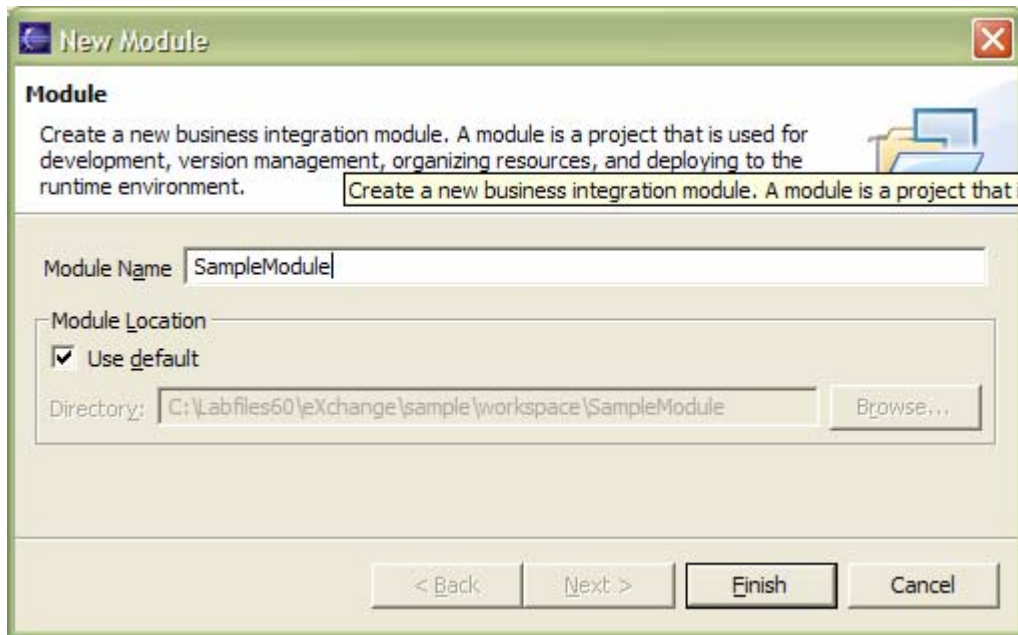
New Module

Module

Create a new business integration module. A module is a project that is used for development, version management, organizing resources, and deploying to the runtime environment.

Create a new business integration module. A module is a project that i

Module Name SampleModule

Module Location

Use default

Directory: C:\Labfiles60\eXchange\sample\workspace\SampleModule

Browse...

< Back

Next >

Finish

Cancel